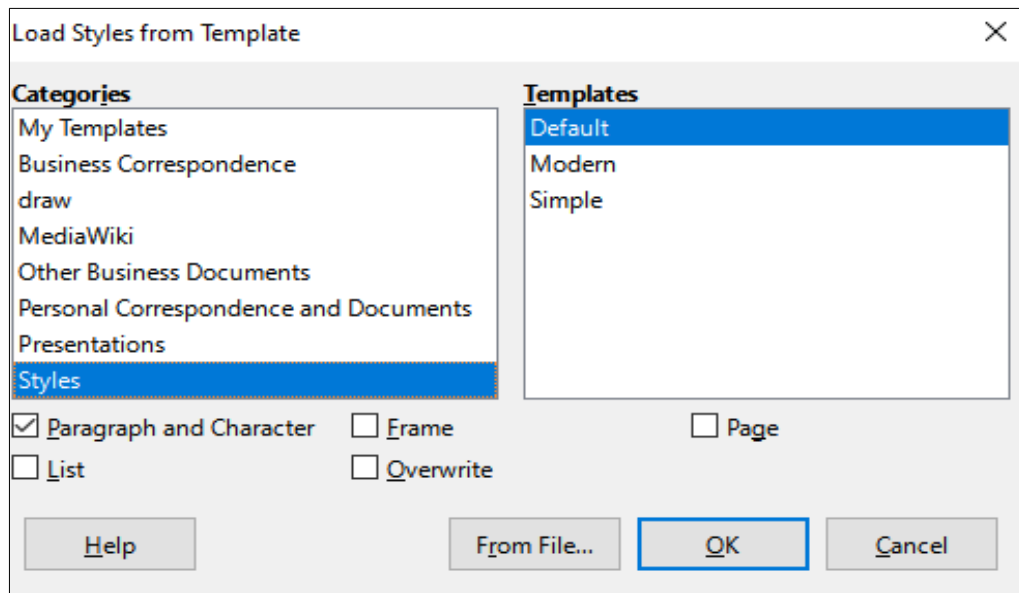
Load Styles from Template

Categories
My Templates
Business Correspondence
draw
MediaWiki
Other Business Documents
Personal Correspondence and Documents
Presentations
Styles

Templates
Default
Modern
Simple

☑ Paragraph and Character
☐ Frame
☐ Page
☐ List
☐ Overwrite

Help
From File...
OK
Cancel